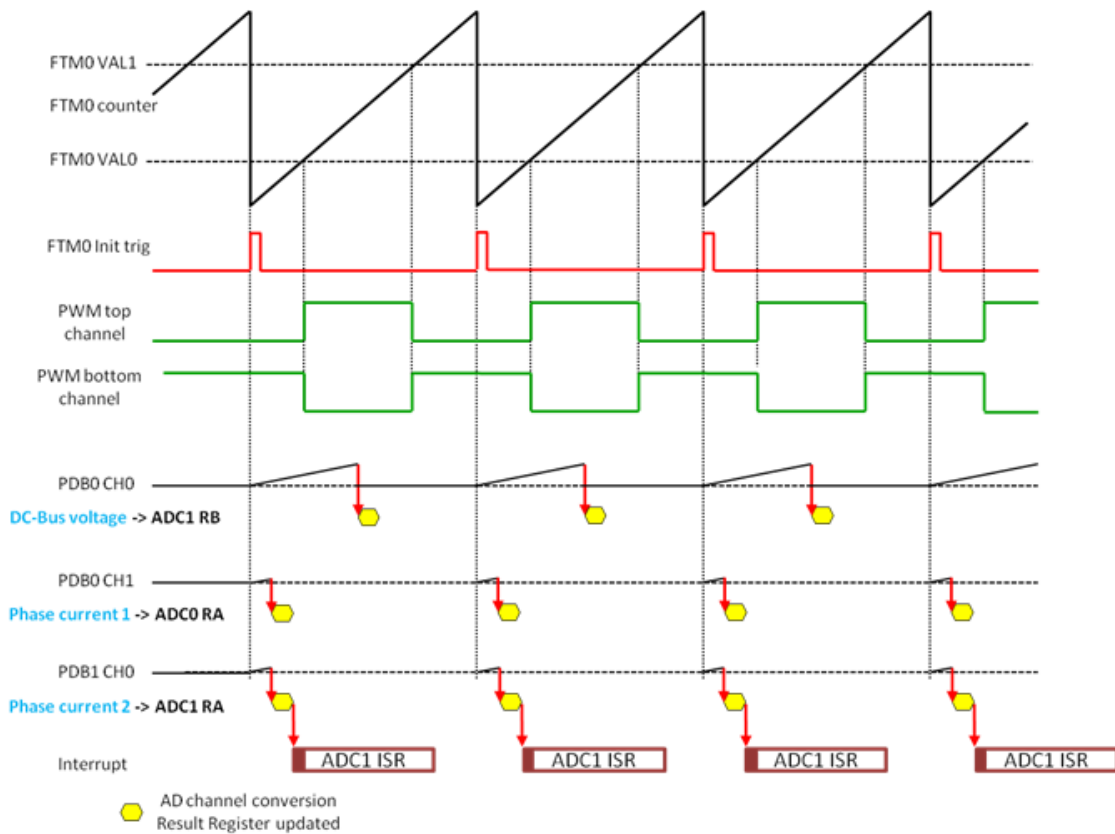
FTM0 VAL1
FTM0 counter
FTM0 VAL0
FTM0 Init trig
PWM top channel
PWM bottom channel
PDB0 CH0
DC-Bus voltage -> ADC1 RB
PDB0 CH1
Phase current 1 -> ADC0 RA
PDB1 CH0
Phase current 2 -> ADC1 RA
Interrupt
ADC1 ISR
ADC1 ISR
ADC1 ISR
ADC1 ISR
AD channel conversion
Result Register updated